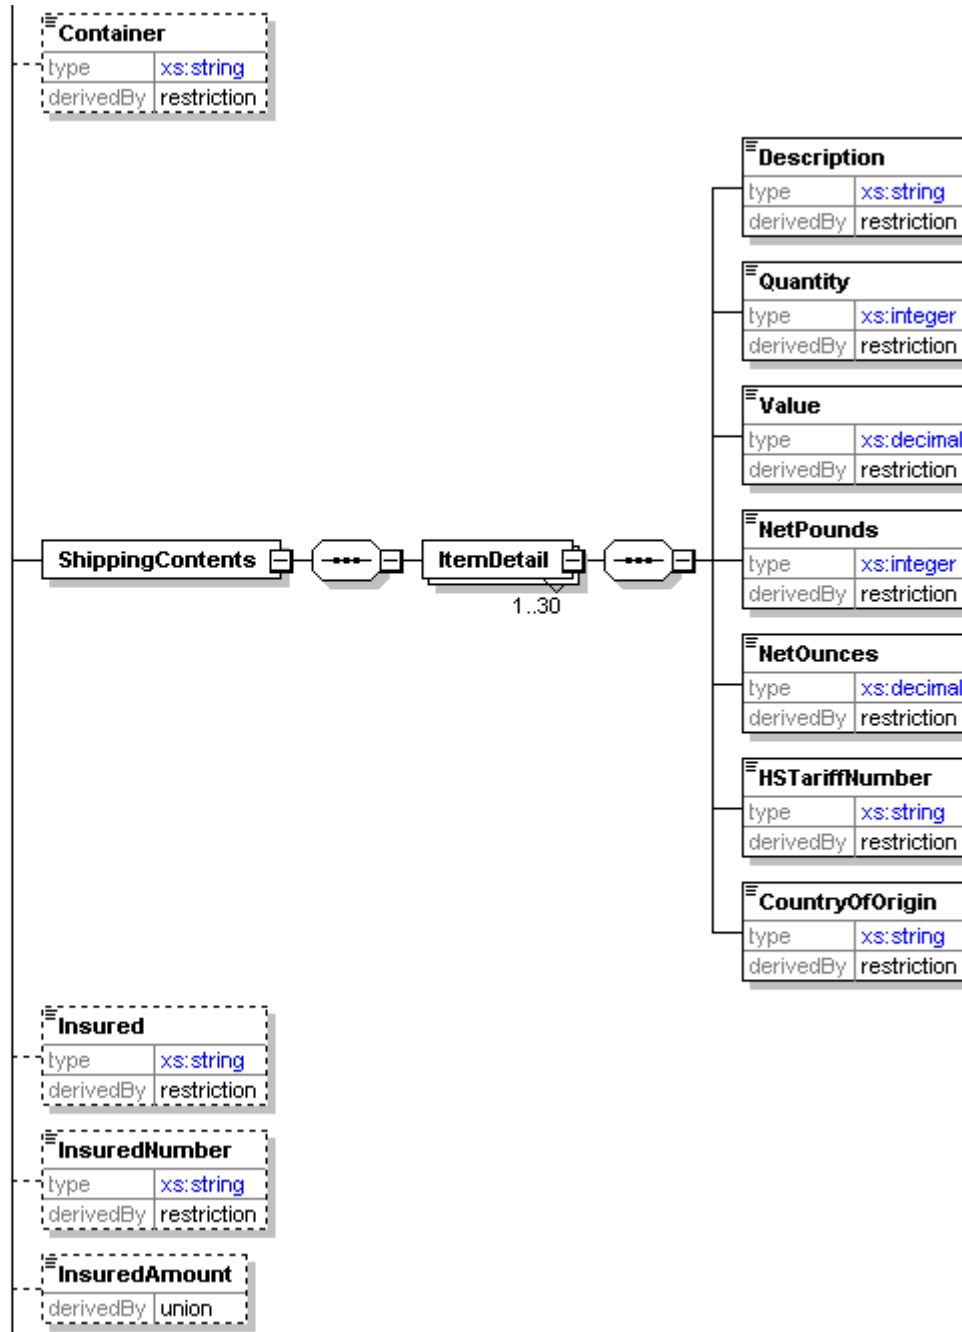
Container
| type | xs:string |
|---|---|
| derivedBy | restriction |

Description
| type | xs:string |
|---|---|
| derivedBy | restriction |

Quantity
| type | xs:integer |
|---|---|
| derivedBy | restriction |

Value
| type | xs:decimal |
|---|---|
| derivedBy | restriction |

ShippingContents

ItemDetail

1..30

NetPounds
| type | xs:integer |
|---|---|
| derivedBy | restriction |

NetOunces
| type | xs:decimal |
|---|---|
| derivedBy | restriction |

HSTariffNumber
| type | xs:string |
|---|---|
| derivedBy | restriction |

CountryOfOrigin
| type | xs:string |
|---|---|
| derivedBy | restriction |

Insured
| type | xs:string |
|---|---|
| derivedBy | restriction |

InsuredNumber
| type | xs:string |
|---|---|
| derivedBy | restriction |

InsuredAmount
| derivedBy | union |
|---|---|